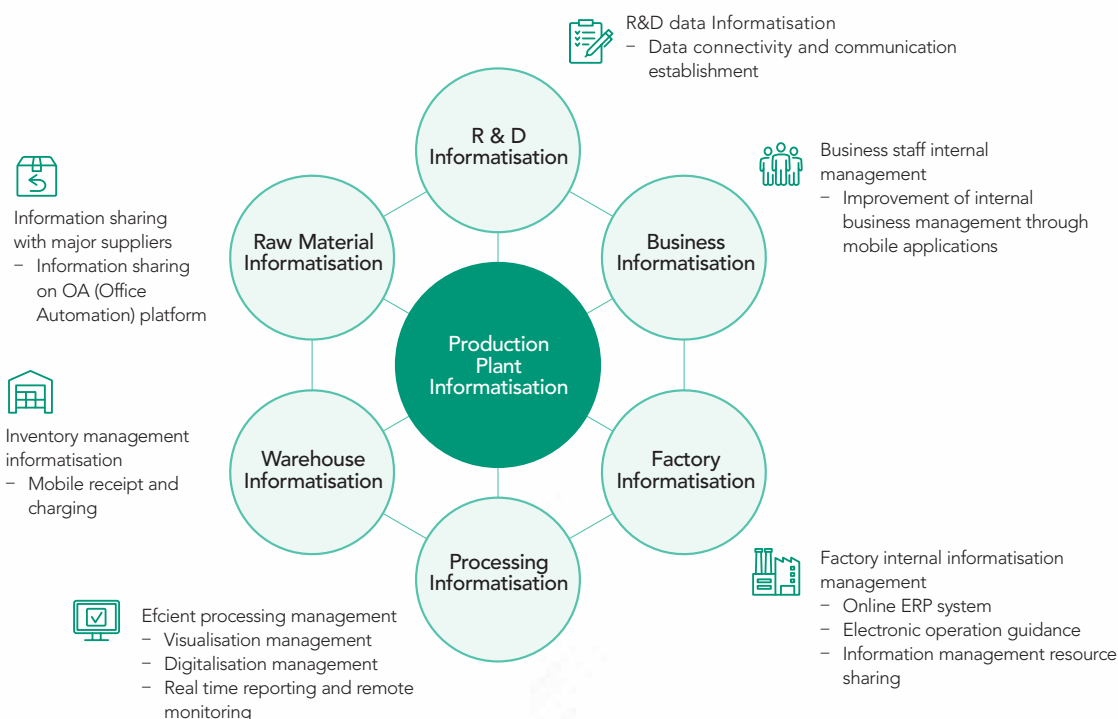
R&D data Informatisation
– Data connectivity and communication establishment

R & D Informatisation

Business staff internal management
– Improvement of internal business management through mobile applications

Information sharing with major suppliers
– Information sharing on OA (Office Automation) platform

Raw Material Informatisation

Business Informatisation

Production Plant Informatisation

Inventory management informatisation
– Mobile receipt and charging

Warehouse Informatisation

Factory Informatisation

Processing Informatisation

Factory internal informatisation management
– Online ERP system
– Electronic operation guidance
– Information management resource sharing

Efcient processing management
– Visualisation management
– Digitalisation management
– Real time reporting and remote monitoring